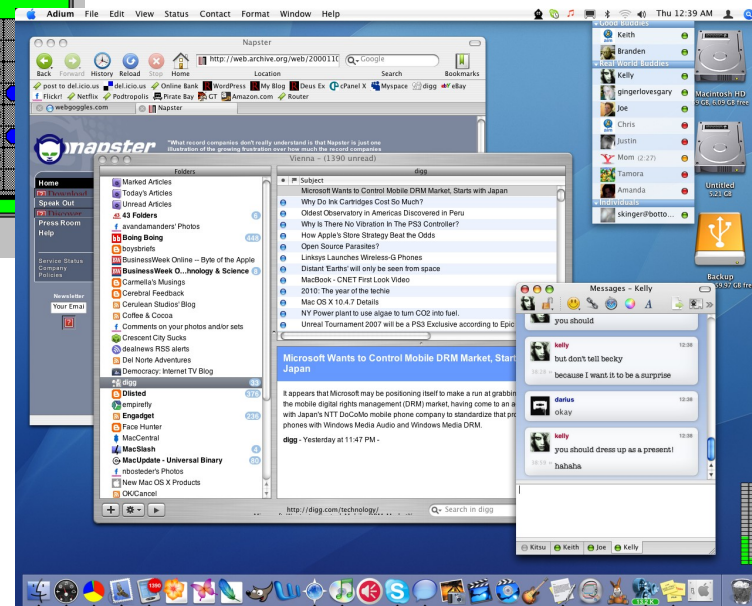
Adium File Edit View Status Contact Format Window Help

Thu 12:39 AM

Napster

http://web.archive.org/web/2000110

Google

Back Forward History Reload Stop Home Location Search Bookmarks

post to del.icio.us del.icio.us Online Bank WordPress My Blog Deus Ex cPanel X Myspace digg eBay

Flickr! Netflix Podtropolis Pirate Bay GT Amazon.com Router

webgoggles.com Napster

napster

"What record companies don't really understand is that Napster is just one illustration of the growing frustration over how much the record companies

Home
Download
Speak Out
Discover
Press Room
Help

Service Status
Company Policies

Newsletter
Your Emai

Vienna – (1390 unread)

Folders

Marked Articles
Today's Articles
Unread Articles
43 Folders 6
avandamanders' Photos
Boing Boing 649
boysbriefs
BusinessWeek Online -- Byte of the Apple
BusinessWeek O...hnology & Science 8
Carmella's Musings
Cerebral Feedback
Cerulean Studios' Blog
Coffee & Cocoa
Comments on your photos and/or sets
Crescent City Sucks
dealnews RSS alerts
Del Note Adventures
Democracy: Internet TV Blog
digg 33
Dlisted 376
empirety
Engadget 236
Face Hunter
MacCentral
MacSlash 4
MacUpdate - Universal Binary 80
nbosteder's Photos
New Mac OS X Products
OK/Cancel

digg

Subject

Microsoft Wants to Control Mobile DRM Market, Starts with Japan
Why Do Ink Cartridges Cost So Much?
Oldest Observatory in Americas Discovered in Peru
Why Is There No Vibration In The PS3 Controller?
How Apple's Store Strategy Beat the Odds
Open Source Parasites?
Linksys Launches Wireless-G Phones
Distant 'Earths' will only be seen from space
MacBook - CNET First Look Video
2010: The year of the techie
Mac OS X 10.4.7 Details
NY Power plant to use algae to turn CO2 into fuel.
Unreal Tournament 2007 will be a PS3 Exclusive according to Epic

Microsoft Wants to Control Mobile DRM Market, Start Japan

It appears that Microsoft may be positioning itself to make a run at grabbin the mobile digital rights management (DRM) market, having come to an a with Japan's NTT DoCoMo mobile phone company to standardize that pro phones with Windows Media Audio and Windows Media DRM.

digg - Yesterday at 11:47 PM -

http://digg.com/technology/

Search in digg

Good Buddies
Keith
Branden
Real World Buddies
Kelly
gingerlovesgary
Joe
Chris
Justin
Mom (2:27)
Tamora
Amanda
Individuals
skinger@botto...

Macintosh HD
9 GB, 6.09 GB free

Untitled
52.5 GB

Backup
59.97 GB free

Messages – Kelly

you should

kelly 12:38
but don't tell becky
because I want it to be a surprise

darius 12:38
okay

kelly 12:38
you should dress up as a present!
hahaha

Kitsu Keith Joe Kelly

1390